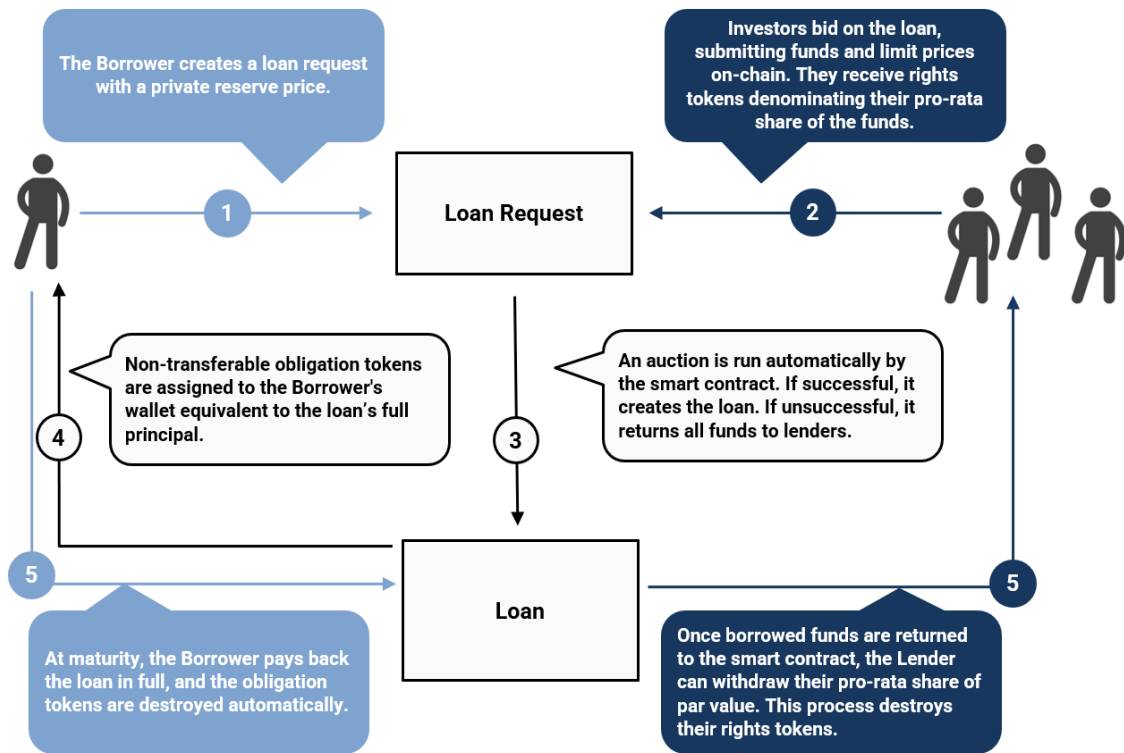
The Borrower creates a loan request with a private reserve price.

Investors bid on the loan, submitting funds and limit prices on-chain. They receive rights tokens denominating their pro-rata share of the funds.

1

Loan Request

2

Non-transferable obligation tokens are assigned to the Borrower's wallet equivalent to the loan's full principal.

An auction is run automatically by the smart contract. If successful, it creates the loan. If unsuccessful, it returns all funds to lenders.

4

3

5

Loan

5

At maturity, the Borrower pays back the loan in full, and the obligation tokens are destroyed automatically.

Once borrowed funds are returned to the smart contract, the Lender can withdraw their pro-rata share of par value. This process destroys their rights tokens.